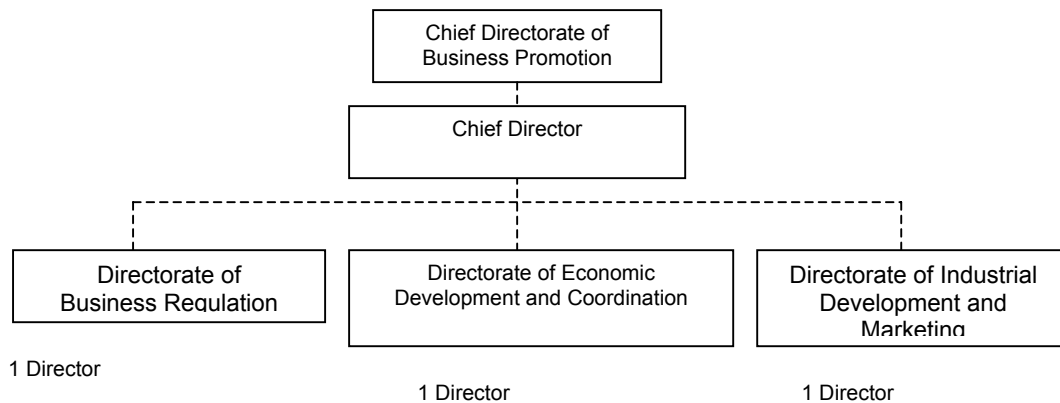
Chief Directorate of Business Promotion

Chief Director

Directorate of Business Regulation

Directorate of Economic Development and Coordination

Directorate of Industrial Development and Marketing

1 Director

1 Director

1 Director